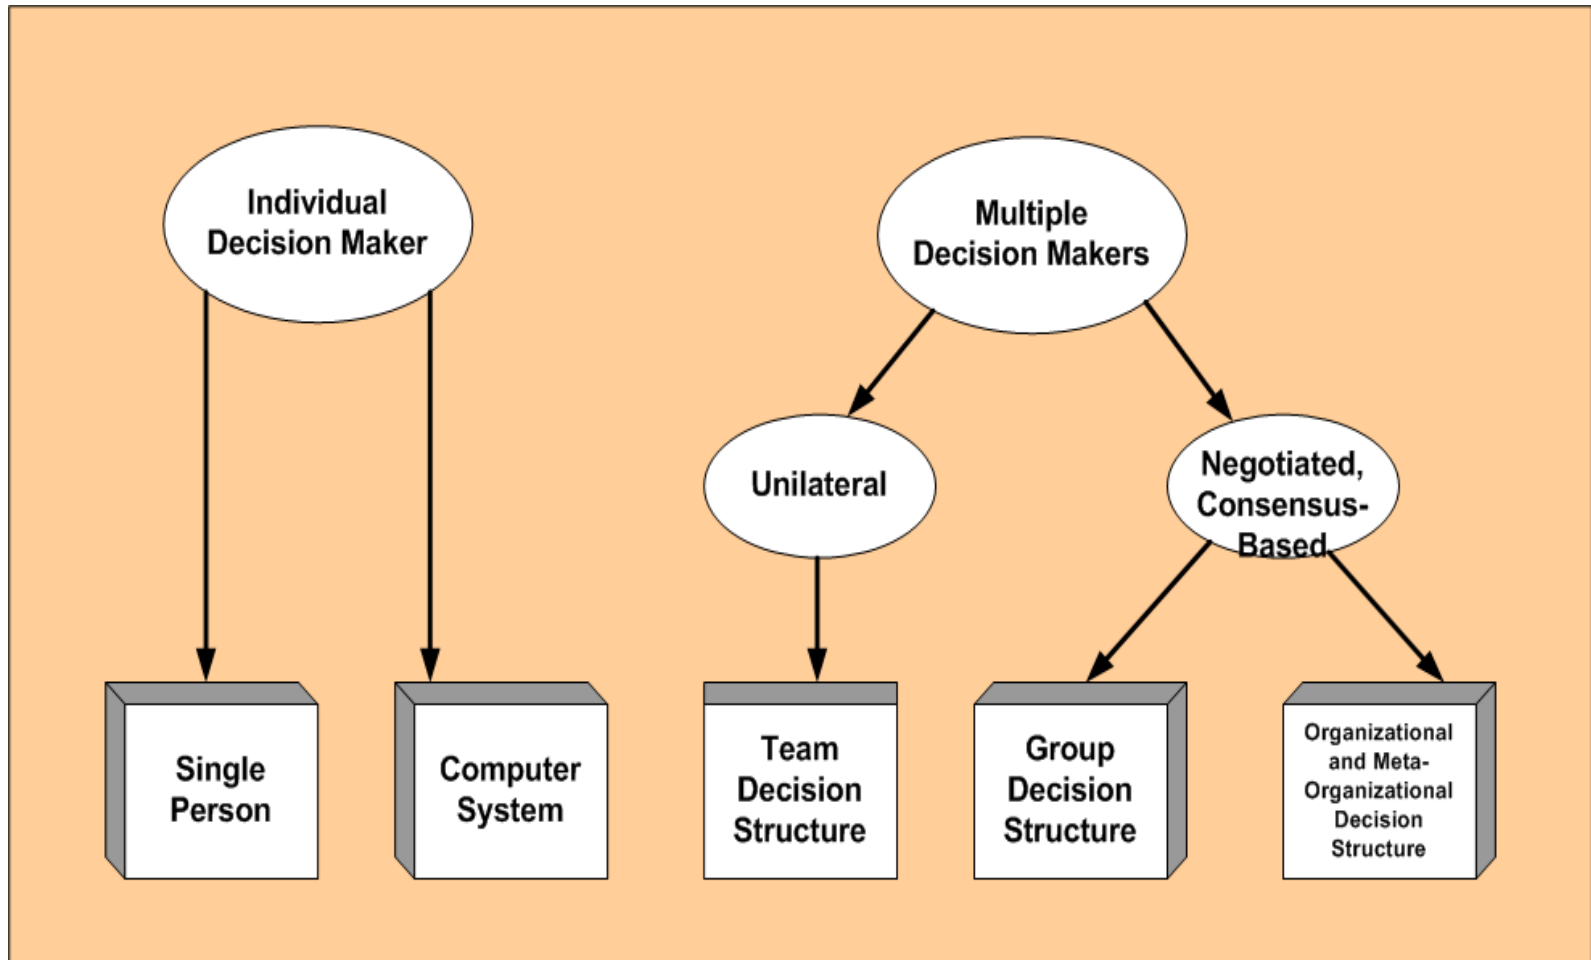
Individual Decision Maker

Multiple Decision Makers

Unilateral

Negotiated, Consensus-Based

Single Person

Computer System

Team Decision Structure

Group Decision Structure

Organizational and Meta-Organizational Decision Structure